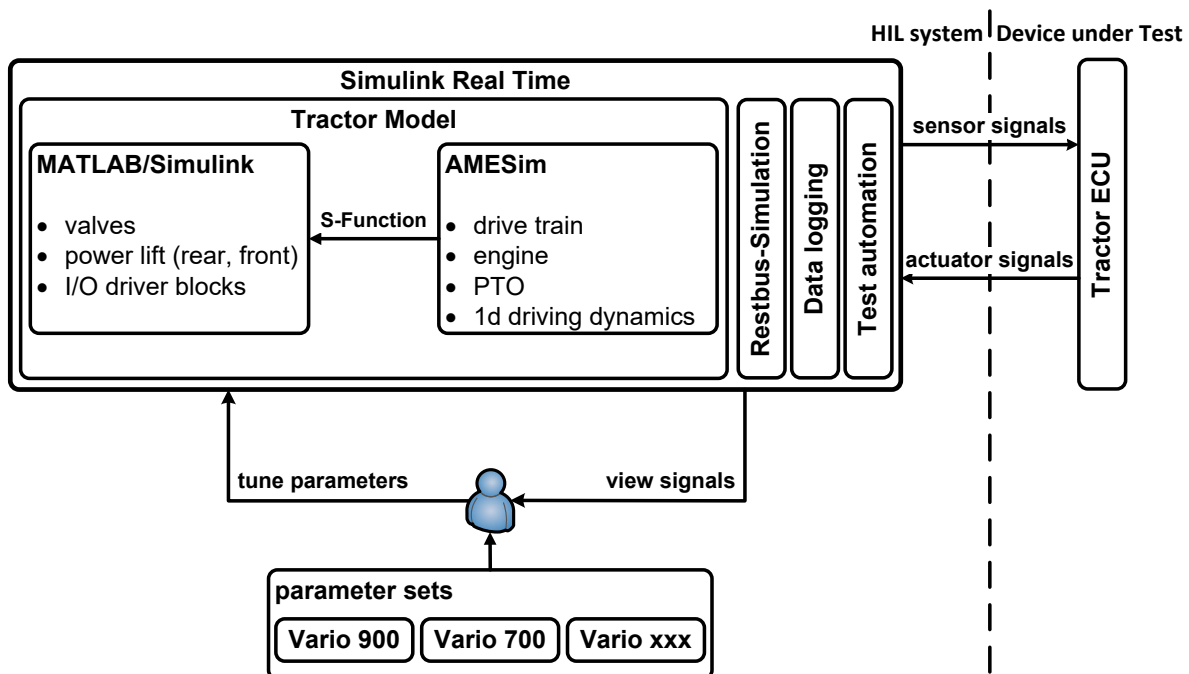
HIL system Device under Test

Simulink Real Time

Tractor Model

MATLAB/Simulink

• valves
• power lift (rear, front)
• I/O driver blocks

S-Function

AMESim

• drive train
• engine
• PTO
• 1d driving dynamics

Restbus-Simulation

Data logging

Test automation

sensor signals

actuator signals

Tractor ECU

tune parameters

view signals

parameter sets

Vario 900

Vario 700

Vario xxx